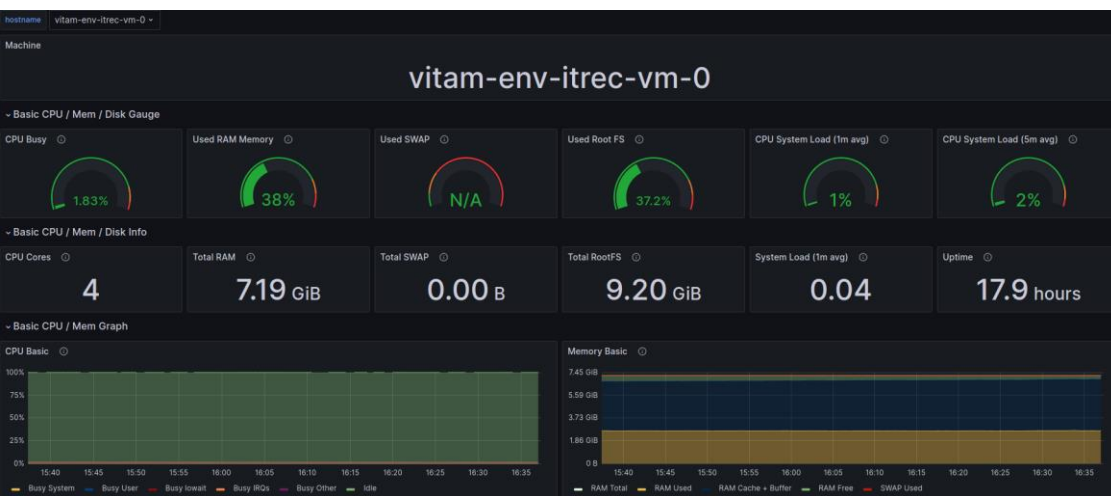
hostname vitam-env-itrec-vm-0

Machine

vitam-env-itrec-vm-0

Basic CPU / Mem / Disk Gauge

CPU Busy

1.83%

Used RAM Memory

38%

Used SWAP

N/A

Used Root FS

37.2%

CPU System Load (1m avg)

1%

CPU System Load (5m avg)

2%

Basic CPU / Mem / Disk Info

CPU Cores

4

Total RAM

7.19 GiB

Total SWAP

0.00 B

Total RootFS

9.20 GiB

System Load (1m avg)

0.04

Uptime

17.9 hours

Basic CPU / Mem Graph

CPU Basic

100%
75%
50%
25%
0%

15:40 15:45 15:50 15:55 16:00 16:05 16:10 16:15 16:20 16:25 16:30 16:35

Busy System Busy User Busy Iowait Busy IRQs Busy Other Idle

Memory Basic

7.45 GiB
5.59 GiB
3.73 GiB
1.86 GiB
0 B

15:40 15:45 15:50 15:55 16:00 16:05 16:10 16:15 16:20 16:25 16:30 16:35

RAM Total RAM Used RAM Cache + Buffer RAM Free SWAP Used